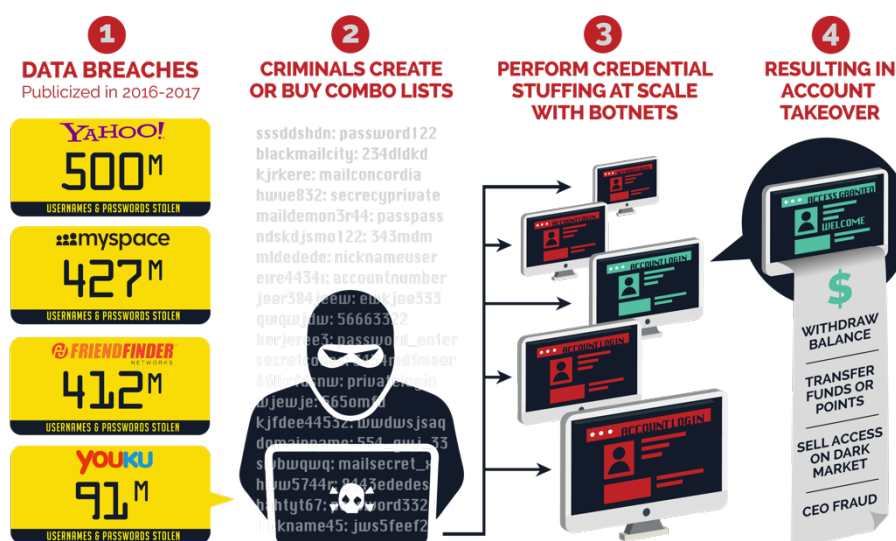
1
DATA BREACHES
Publicized in 2016-2017

YAHOO!
500M
USERNAMES & PASSWORDS STOLEN

myspace
427M
USERNAMES & PASSWORDS STOLEN

FRIENDFINDER NETWORKS
412M
USERNAMES & PASSWORDS STOLEN

YOUKU
91M
USERNAMES & PASSWORDS STOLEN

2
CRIMINALS CREATE OR BUY COMBO LISTS

sssddshdn: password122
blackmailcity: 234dldkd
kjrkere: mailconcordia
hwue832: secrecyprivate
maildemon3r44: passpass
ndskdjsmo122: 343mdm
mldedede: nicknameuser
eire4434r: accountnumber
jeer3841eew: ewkjee333
qwqwjdw: 56663322
herjeree3: password_enter
secre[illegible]
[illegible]: private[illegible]
wjewje: 565omf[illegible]
kjfdee44532: wwdwsjsaq
domainname: 554_qwi_33
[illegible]wbwqwq: mailsecret_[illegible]
h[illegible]w5744r: 8443ededes
h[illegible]htyt67: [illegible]word332
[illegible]ckname45: jws5feef2

3
PERFORM CREDENTIAL STUFFING AT SCALE WITH BOTNETS

ACCOUNT LOGIN
ACCOUNT LOGIN
ACCOUNT LOGIN

4
RESULTING IN ACCOUNT TAKEOVER

ACCESS GRANTED
WELCOME

$
WITHDRAW BALANCE
TRANSFER FUNDS OR POINTS
SELL ACCESS ON DARK MARKET
CEO FRAUD